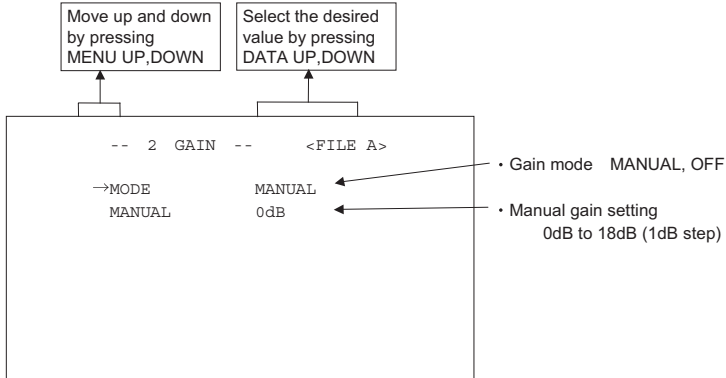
Move up and down by pressing MENU UP,DOWN

Select the desired value by pressing DATA UP,DOWN

-- 2 GAIN -- <FILE A>

→MODE MANUAL
MANUAL 0dB

・Gain mode MANUAL, OFF

・Manual gain setting
0dB to 18dB (1dB step)